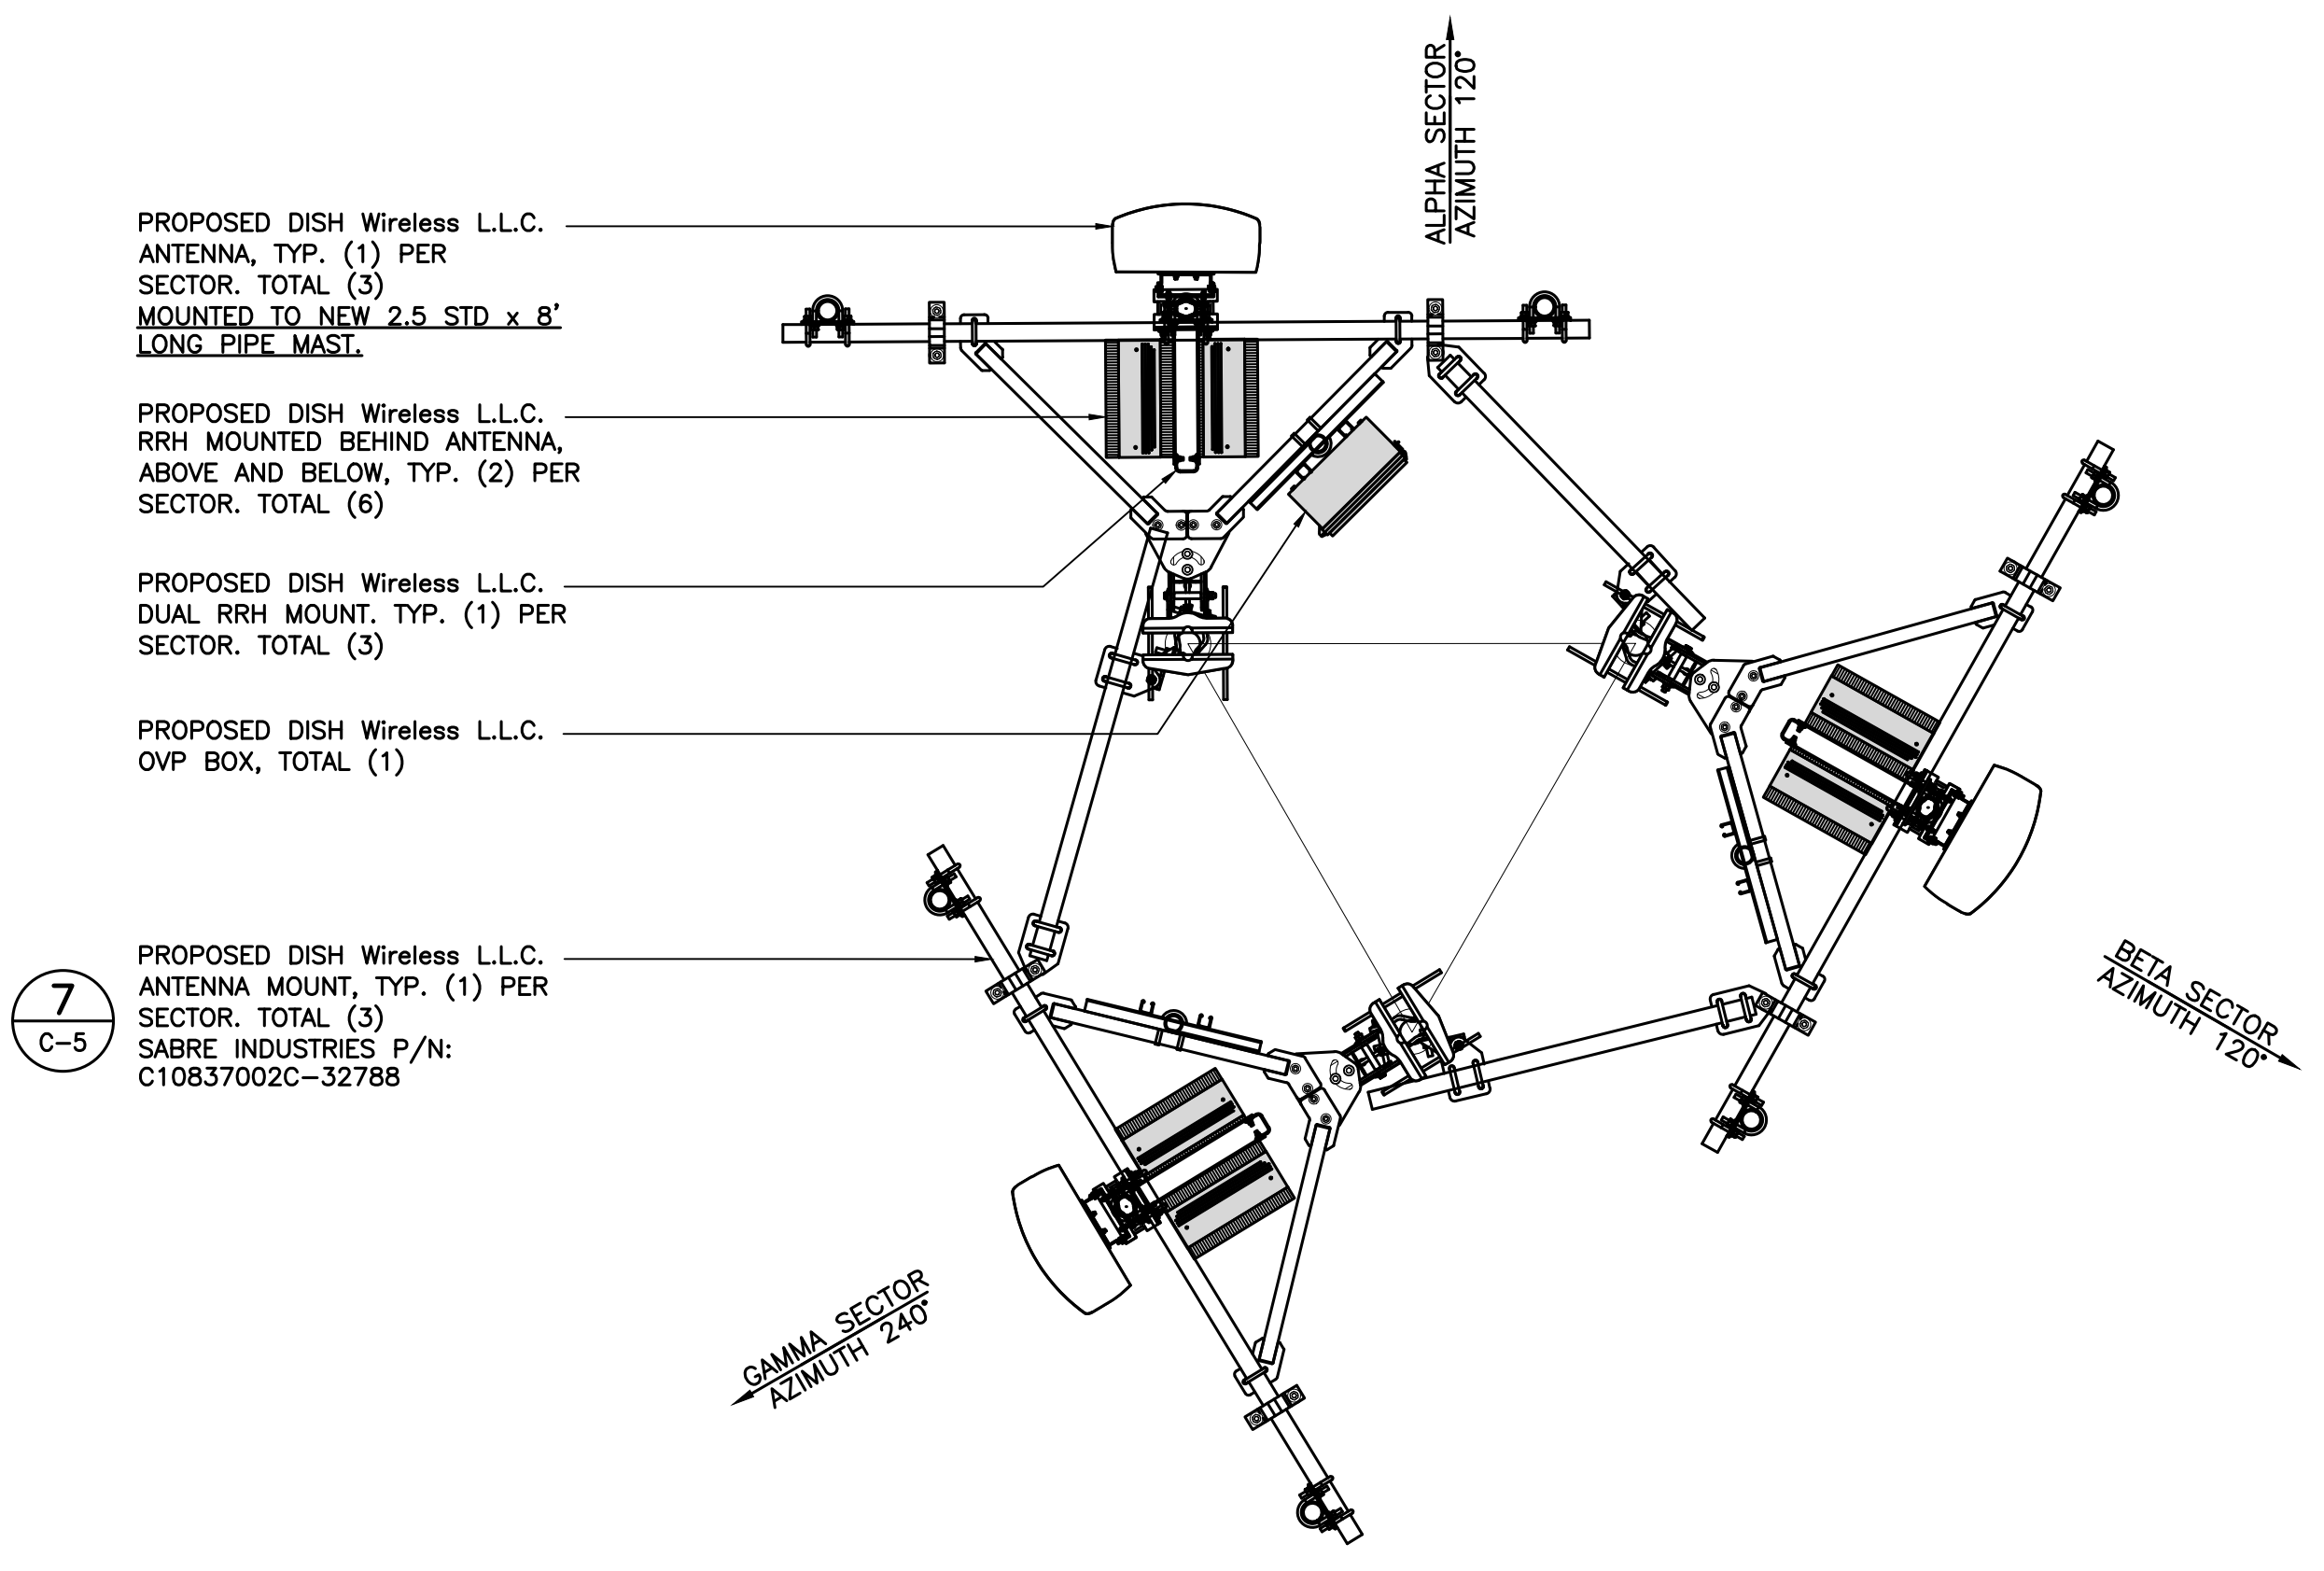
ALPHA SECTOR
AZIMUTH 120°

PROPOSED DISH Wireless L.L.C. ANTENNA, TYP. (1) PER SECTOR. TOTAL (3)
MOUNTED TO NEW 2.5 STD x 8' LONG PIPE MAST.

PROPOSED DISH Wireless L.L.C. RRH MOUNTED BEHIND ANTENNA, ABOVE AND BELOW, TYP. (2) PER SECTOR. TOTAL (6)

PROPOSED DISH Wireless L.L.C. DUAL RRH MOUNT. TYP. (1) PER SECTOR. TOTAL (3)

PROPOSED DISH Wireless L.L.C. OVP BOX, TOTAL (1)

PROPOSED DISH Wireless L.L.C. ANTENNA MOUNT, TYP. (1) PER SECTOR. TOTAL (3)
SABRE INDUSTRIES P/N: C10837002C-32788

7
C-5

BETA SECTOR
AZIMUTH 120°

GAMMA SECTOR
AZIMUTH 240°